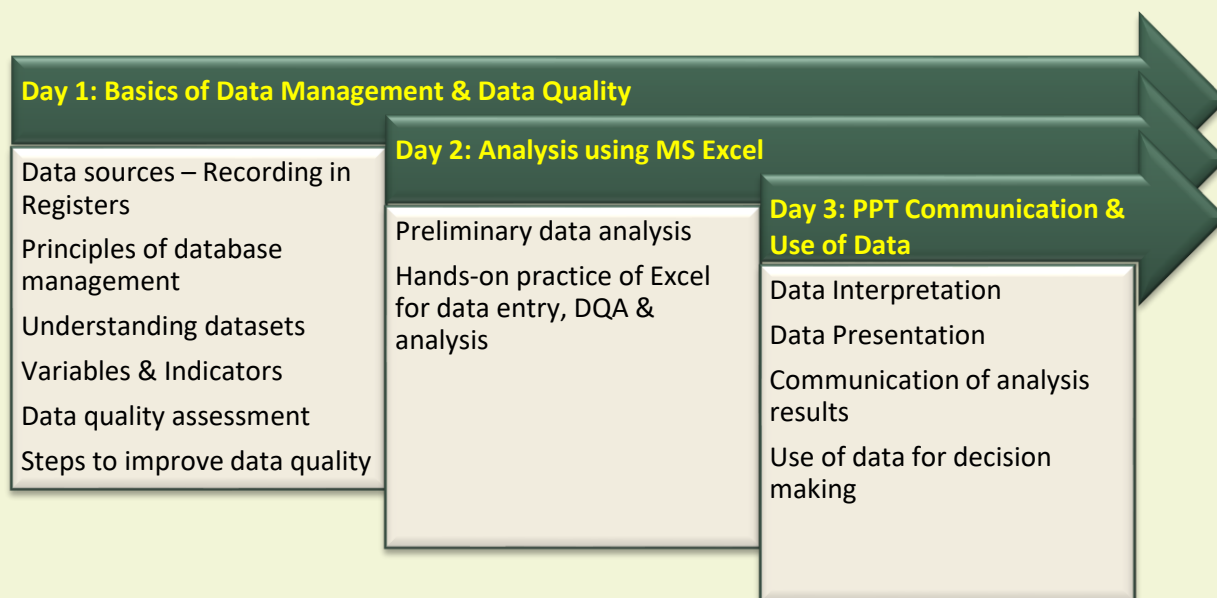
Day 1: Basics of Data Management & Data Quality

Data sources – Recording in Registers

Principles of database management

Understanding datasets

Variables & Indicators

Data quality assessment

Steps to improve data quality

Day 2: Analysis using MS Excel

Preliminary data analysis

Hands-on practice of Excel for data entry, DQA & analysis

Day 3: PPT Communication & Use of Data

Data Interpretation

Data Presentation

Communication of analysis results

Use of data for decision making